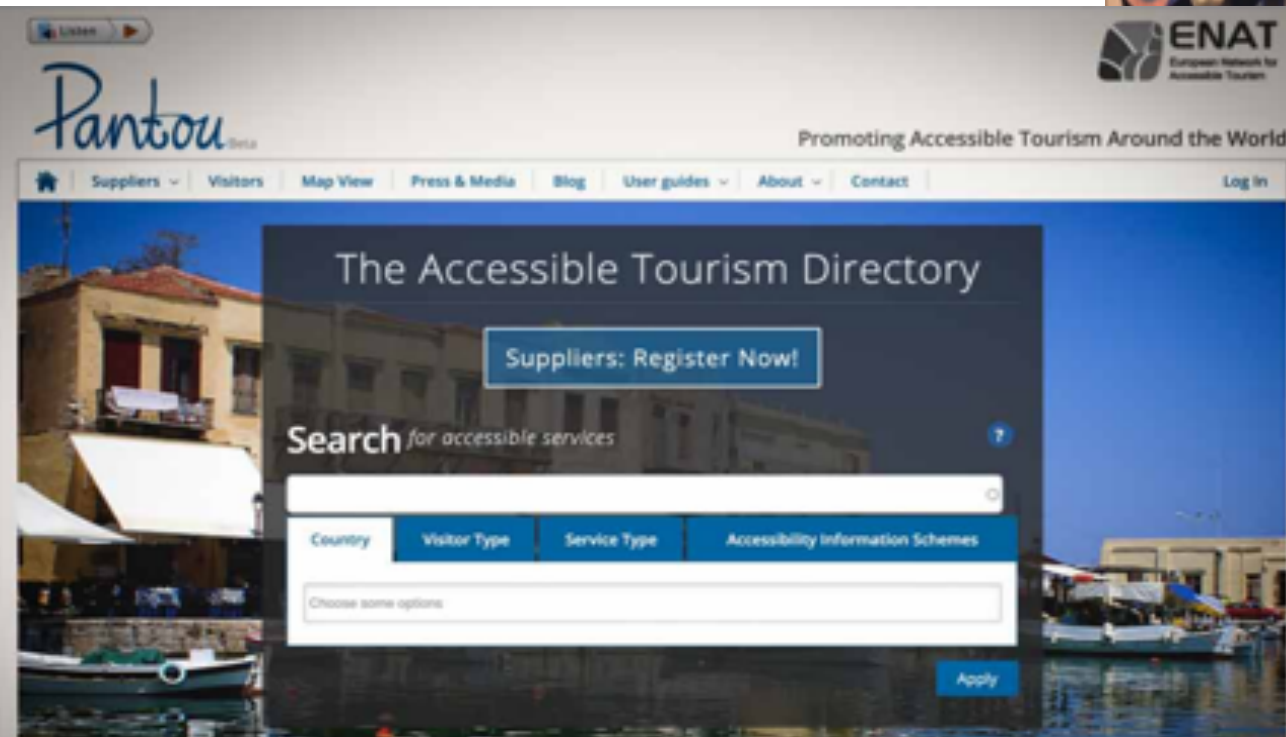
Listen

Pantou Beta

ENAT European Network for Accessible Tourism

Promoting Accessible Tourism Around the World

Suppliers | Visitors | Map View | Press & Media | Blog | User guides | About | Contact | Log In

The Accessible Tourism Directory

Suppliers: Register Now!

Search for accessible services

?

Country | Visitor Type | Service Type | Accessibility Information Schemes

Choose some options

Apply